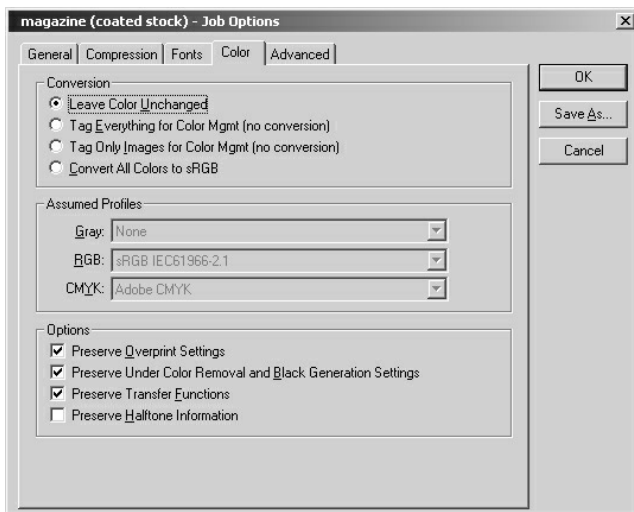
magazine (coated stock) - Job Options

General | Compression | Fonts | Color | Advanced

Conversion
Leave Color Unchanged
Tag Everything for Color Mgmt (no conversion)
Tag Only Images for Color Mgmt (no conversion)
Convert All Colors to sRGB

Assumed Profiles
Gray: None
RGB: sRGB IEC61966-2.1
CMYK: Adobe CMYK

Options
Preserve Overprint Settings
Preserve Under Color Removal and Black Generation Settings
Preserve Transfer Functions
Preserve Halftone Information

OK
Save As...
Cancel